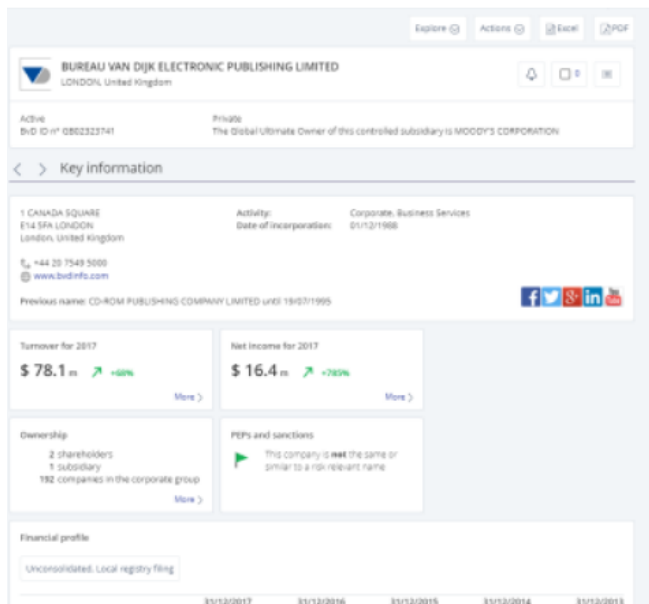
Explore Actions Excel PDF

BUREAU VAN DIJK ELECTRONIC PUBLISHING LIMITED
LONDON, United Kingdom

0

Active
BvD ID n° GB02323741

Private
The Global Ultimate Owner of this controlled subsidiary is MOODY'S CORPORATION

Key information

1 CANADA SQUARE
E14 5FA LONDON
London, United Kingdom

Activity: Corporate, Business Services
Date of incorporation: 01/12/1988

+44 20 7549 5000
www.bvdinfo.com

Previous name: CD-ROM PUBLISHING COMPANY LIMITED until 19/07/1995

Turnover for 2017
$ 78.1 m +68%
More

Net Income for 2017
$ 16.4 m +785%
More

Ownership
2 shareholders
1 subsidiary
192 companies in the corporate group
More

PEPs and sanctions
This company is not the same or similar to a risk relevant name

Financial profile

Unconsolidated, Local registry filing

31/12/2017 31/12/2016 31/12/2015 31/12/2014 31/12/2013